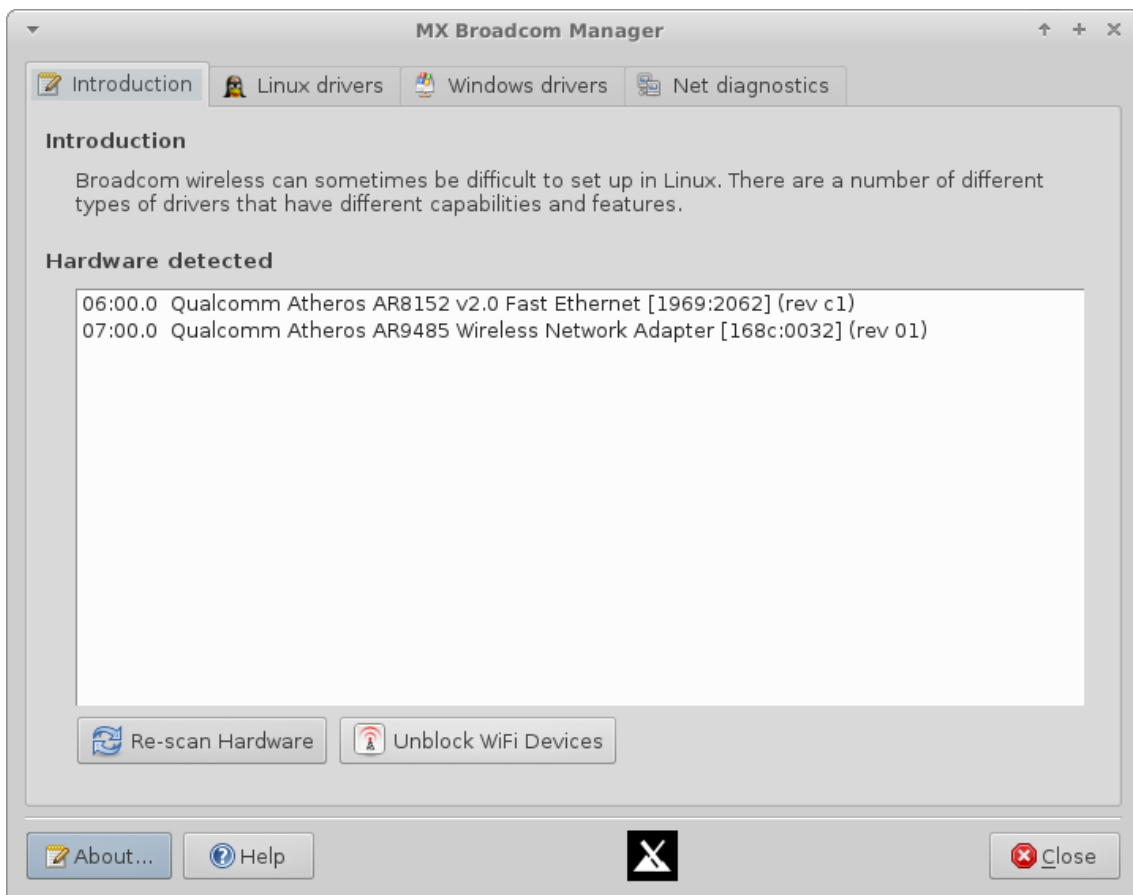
MX Broadcom Manager

Introduction | Linux drivers | Windows drivers | Net diagnostics

Introduction

Broadcom wireless can sometimes be difficult to set up in Linux. There are a number of different types of drivers that have different capabilities and features.

Hardware detected

06:00.0 Qualcomm Atheros AR8152 v2.0 Fast Ethernet [1969:2062] (rev c1)
07:00.0 Qualcomm Atheros AR9485 Wireless Network Adapter [168c:0032] (rev 01)

Re-scan Hardware
Unblock WiFi Devices

About...
Help
Close